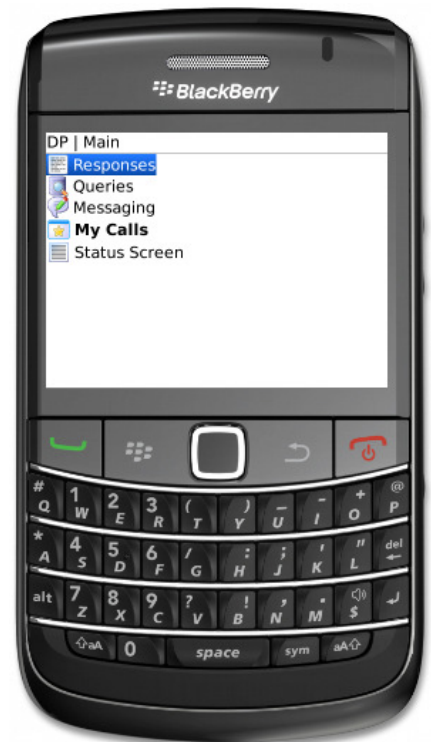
BlackBerry

DP | Main
Responses
Queries
Messaging
My Calls
Status Screen

# Q 1 W 2 E 3 R ( T ) Y _ U - I + O @ P
* A 4 S 5 D 6 F / G : H ; J ' K " L del
alt 7 Z 8 X 9 C ? V ! B , N . M $
aA 0 space sym aA